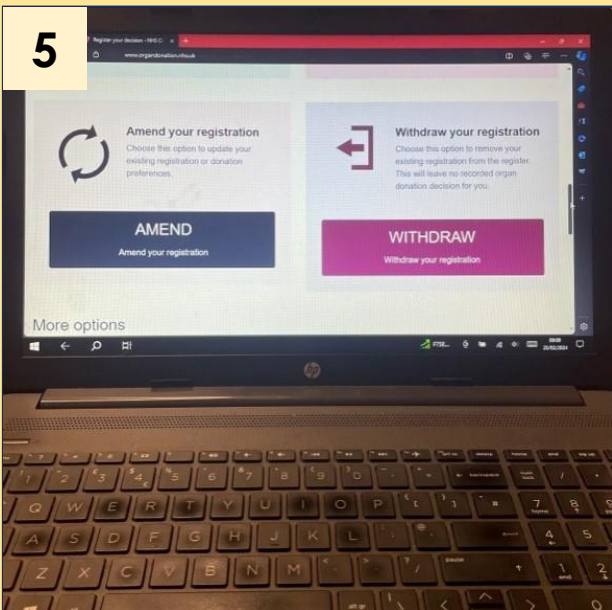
5

Register your decision - NHS O

www.organdonation.nhs.uk

Amend your registration

Choose this option to update your existing registration or donation preferences.

AMEND

Amend your registration

Withdraw your registration

Choose this option to remove your existing registration from the register. This will leave no recorded organ donation decision for you.

WITHDRAW

Withdraw your registration

More options

hp